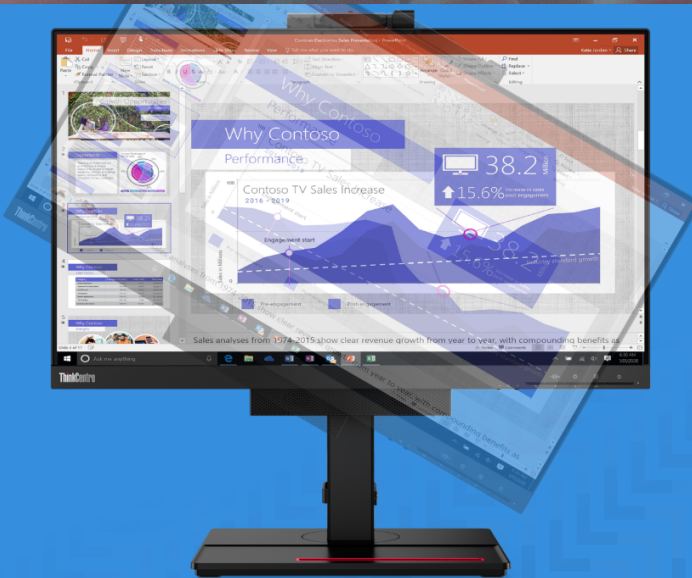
File Home Insert Design Transitions Animations Slide Show Review View Tell me what you want to do

Why Contoso

Performance

Contoso TV Sales Increase

2016 - 2019

38.2

15.6%

Engagement start

Pre-engagement

Post-engagement

Sales analyses from 1974-2015 show clear revenue growth from year to year, with compounding benefits as

Ask me anything

ThinkCentre